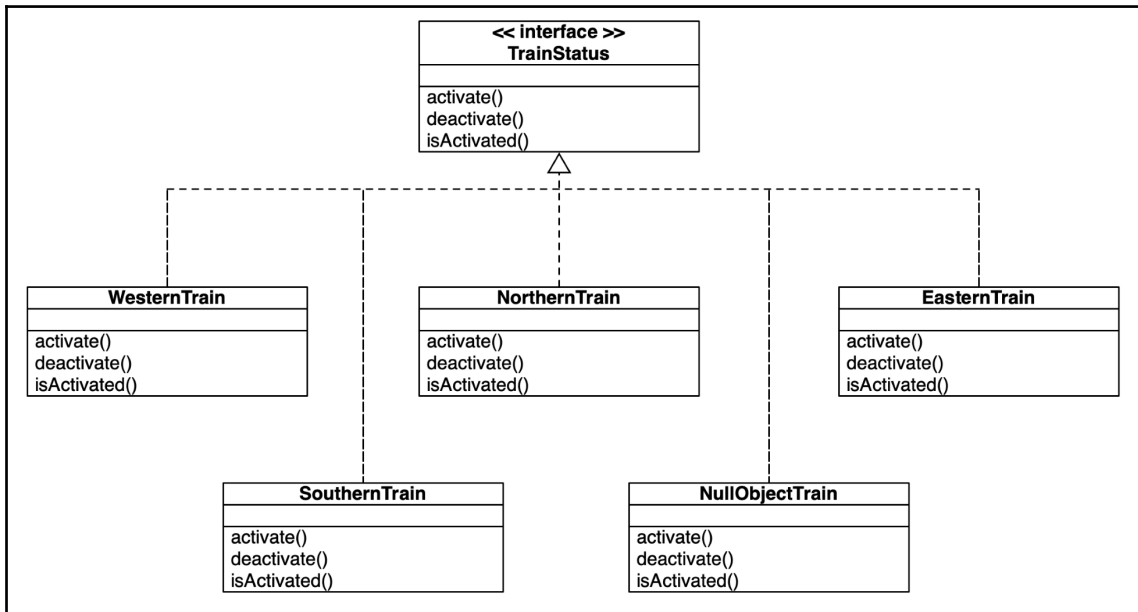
<< interface >>
TrainStatus

activate()
deactivate()
isActivated()

WesternTrain

activate()
deactivate()
isActivated()

NorthernTrain

activate()
deactivate()
isActivated()

EasternTrain

activate()
deactivate()
isActivated()

SouthernTrain

activate()
deactivate()
isActivated()

NullObjectTrain

activate()
deactivate()
isActivated()